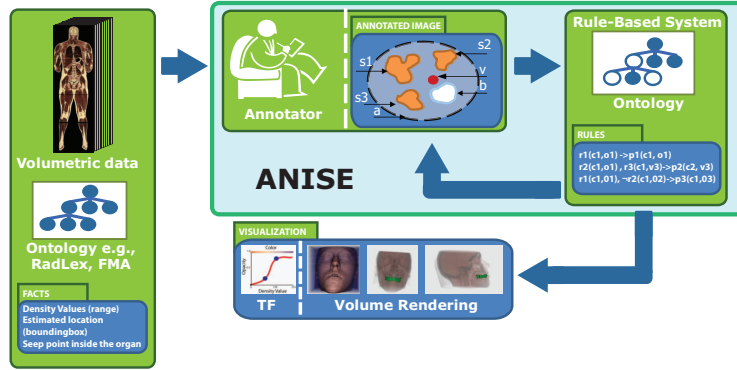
Volumetric data

Ontology e.g., RadLex, FMA

FACTS

Density Values (range)
Estimated location (boundingbox)
Seep point inside the organ

Annotator

ANNOTATED IMAGE

s1

s2

s3

v

b

a

Rule-Based System

Ontology

RULES

r1(c1,o1) ->p1(c1, o1)
r2(c1,o1) , r3(c1,v3)->p2(c2, v3)
r1(c1,01), ¬r2(c1,02)->p3(c1,03)

ANISE

VISUALIZATION

Color

Opacity

Density Value

TF

Volume Rendering